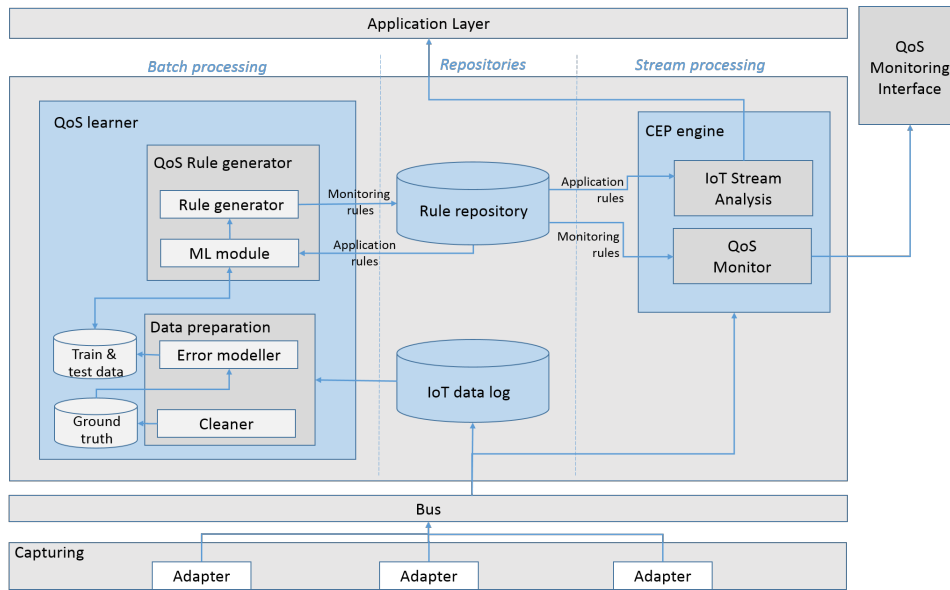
Application Layer

QoS Monitoring Interface

Batch processing

Repositories

Stream processing

QoS learner

QoS Rule generator

Rule generator

ML module

Monitoring rules

Application rules

Rule repository

Application rules

Monitoring rules

CEP engine

IoT Stream Analysis

QoS Monitor

Data preparation

Train & test data

Error modeller

Ground truth

Cleaner

IoT data log

Bus

Capturing

Adapter

Adapter

Adapter